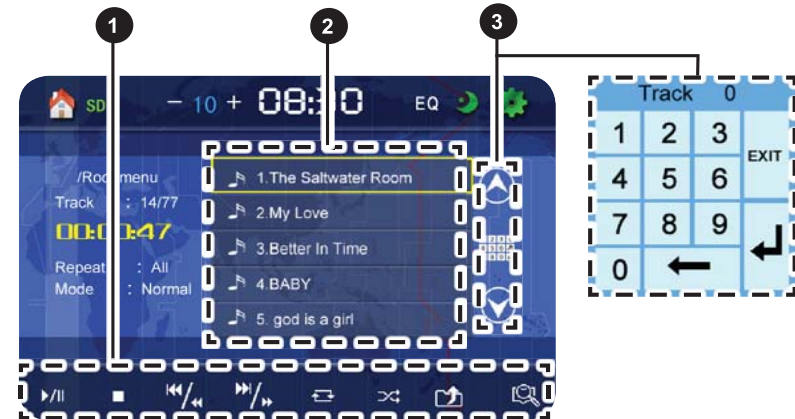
1
2
3

SD − 10 + 08:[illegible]0 EQ

/Roo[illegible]menu
Track : 14/77
00:0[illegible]:47

Repeat : All
Mode : Normal

1.The Saltwater Room
2.My Love
3.Better In Time
4.BABY
5. god is a girl

Track 0
| 1 | 2 | 3 | EXIT |
|---|---|---|---|
| 4 | 5 | 6 | |
| 7 | 8 | 9 | |
| 0 | ← | | |